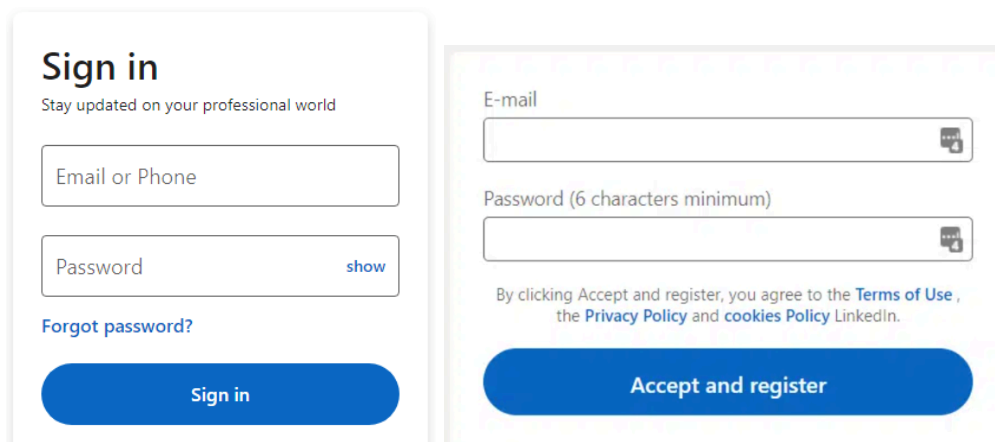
Sign in
Stay updated on your professional world

Email or Phone

Password show

Forgot password?

Sign in

E-mail

Password (6 characters minimum)

By clicking Accept and register, you agree to the Terms of Use , the Privacy Policy and cookies Policy LinkedIn.

Accept and register